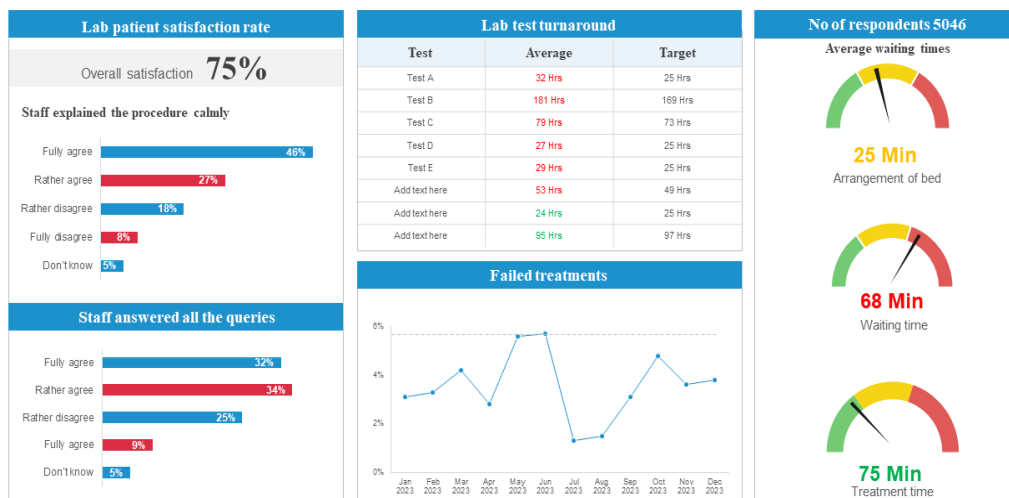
Lab patient satisfaction rate

Overall satisfaction 75%

Staff explained the procedure calmly

Fully agree 46%
Rather agree 27%
Rather disagree 18%
Fully disagree 8%
Don't know 5%

Staff answered all the queries

Fully agree 32%
Rather agree 34%
Rather disagree 25%
Fully agree 9%
Don't know 5%

Lab test turnaround

| Test | Average | Target |
|---|---|---|
| Test A | 32 Hrs | 25 Hrs |
| Test B | 181 Hrs | 169 Hrs |
| Test C | 79 Hrs | 73 Hrs |
| Test D | 27 Hrs | 25 Hrs |
| Test E | 29 Hrs | 25 Hrs |
| Add text here | 53 Hrs | 49 Hrs |
| Add text here | 24 Hrs | 25 Hrs |
| Add text here | 95 Hrs | 97 Hrs |

Failed treatments

6%
4%
2%
0%
Jan 2023 Feb 2023 Mar 2023 Apr 2023 May 2023 Jun 2023 Jul 2023 Aug 2023 Sep 2023 Oct 2023 Nov 2023 Dec 2023

No of respondents 5046

Average waiting times

25 Min
Arrangement of bed

68 Min
Waiting time

75 Min
Treatment time